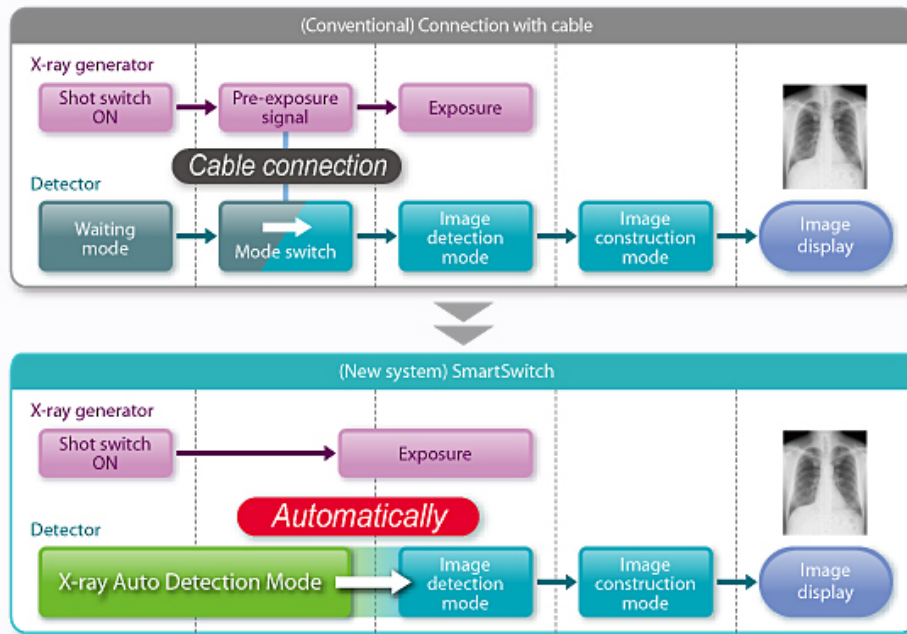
(Conventional) Connection with cable

X-ray generator

Shot switch ON

Pre-exposure signal

Exposure

Cable connection

Detector

Waiting mode

Mode switch

Image detection mode

Image construction mode

Image display

(New system) SmartSwitch

X-ray generator

Shot switch ON

Exposure

Automatically

Detector

X-ray Auto Detection Mode

Image detection mode

Image construction mode

Image display